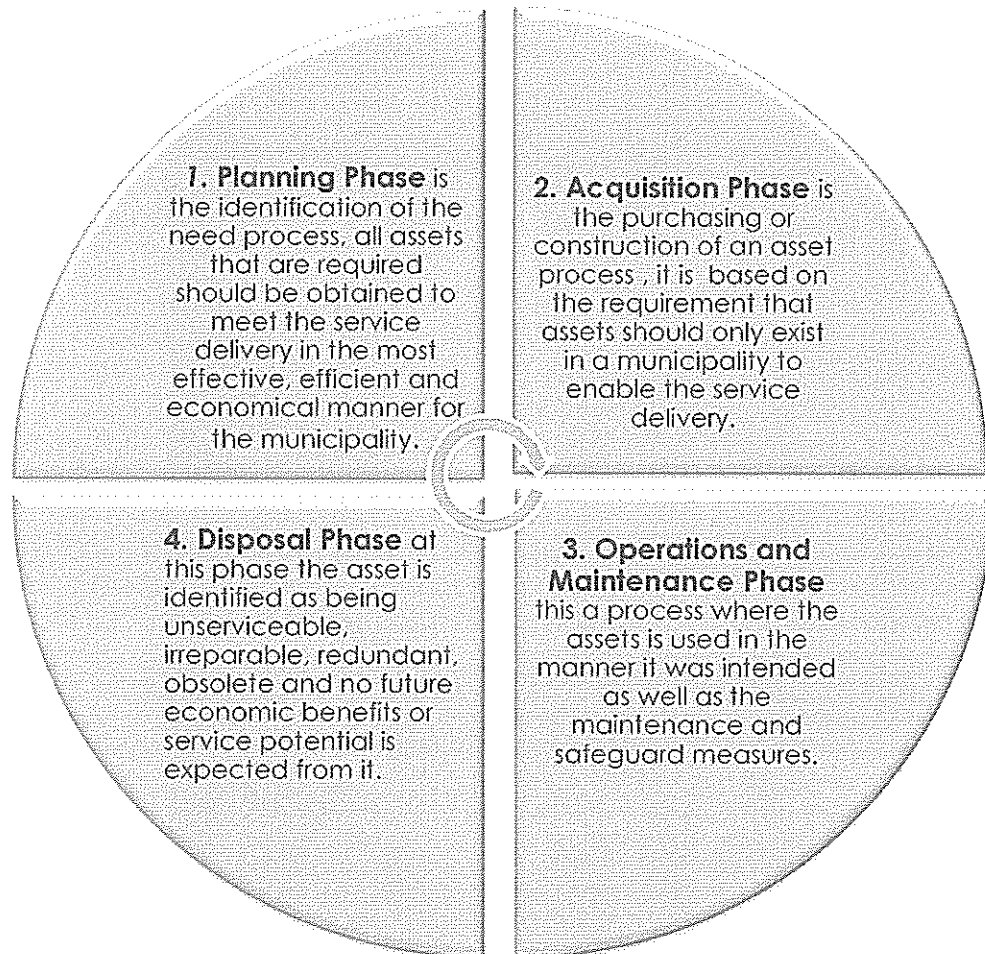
**1. Planning Phase** is the identification of the need process, all assets that are required should be obtained to meet the service delivery in the most effective, efficient and economical manner for the municipality.

**2. Acquisition Phase** is the purchasing or construction of an asset process , it is based on the requirement that assets should only exist in a municipality to enable the service delivery.

**4. Disposal Phase** at this phase the asset is identified as being unserviceable, irreparable, redundant, obsolete and no future economic benefits or service potential is expected from it.

**3. Operations and Maintenance Phase** this a process where the assets is used in the manner it was intended as well as the maintenance and safeguard measures.